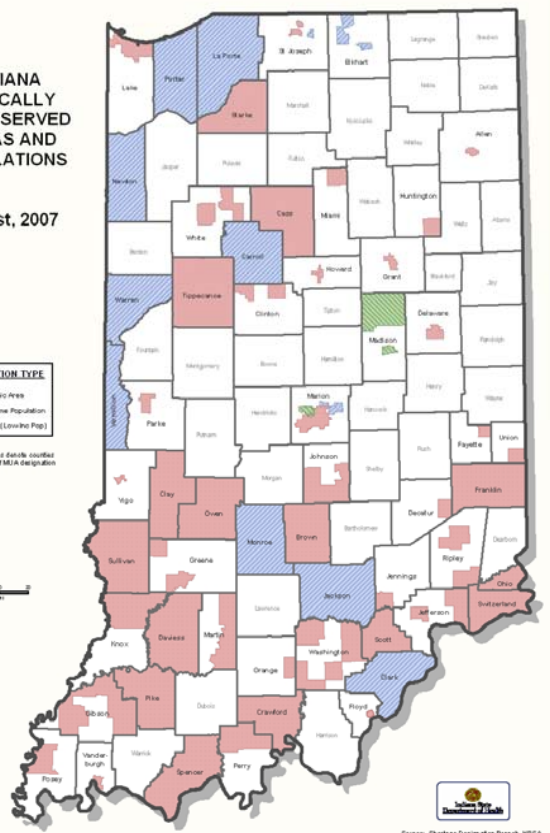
IANA
CALLY
SERVED
AS AND
ATIONS

st, 2007

TION TYPE
ic Area
e Population
(Low Inc Pop)

denote counties
MUA designation

Lake
Porter
La Porte
St Joseph
Elkhart
Lagrange
Steuben
Noble
Dekalb
Starke
Marshall
Kosciusko
Whitley
Allen
Jasper
Pulaski
Fulton
Newton
Wabash
Huntington
Cass
Miami
White
Wells
Adams
Benton
Carroll
Howard
Grant
Blackford
Jay
Warren
Tippecanoe
Clinton
Tipton
Delaware
Fountain
Madison
Randolph
Montgomery
Boone
Hamilton
Henry
Vermillion
Marion
Hancock
Wayne
Parke
Hendricks
Putnam
Fayette
Union
Rush
Johnson
Shelby
Vigo
Morgan
Clay
Franklin
Owen
Decatur
Bartholomew
Dearborn
Monroe
Brown
Sullivan
Greene
Ripley
Jennings
Ohio
Jackson
Lawrence
Switzerland
Knox
Daviess
Martin
Jefferson
Scott
Washington
Orange
Clark
Gibson
Pike
Dubois
Floyd
Crawford
Harrison
Posey
Vanderburgh
Warrick
Spencer
Perry

Indiana State Department of Health

Source: Shortage Designation Branch, HRSA